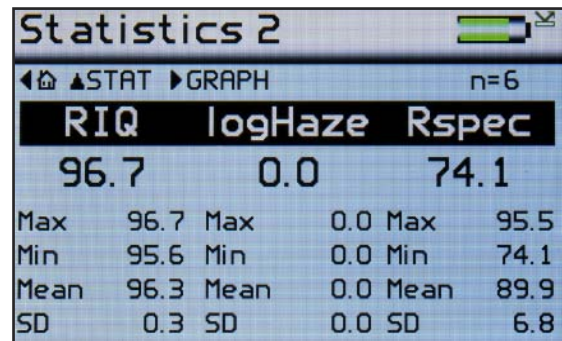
Statistics 2

◀⌂ ▲STAT ▶GRAPH n=6

| RIQ | | logHaze | | Rspec | |
|---|---|---|---|---|---|
| 96.7 | | 0.0 | | 74.1 | |
| Max | 96.7 | Max | 0.0 | Max | 95.5 |
| Min | 95.6 | Min | 0.0 | Min | 74.1 |
| Mean | 96.3 | Mean | 0.0 | Mean | 89.9 |
| SD | 0.3 | SD | 0.0 | SD | 6.8 |